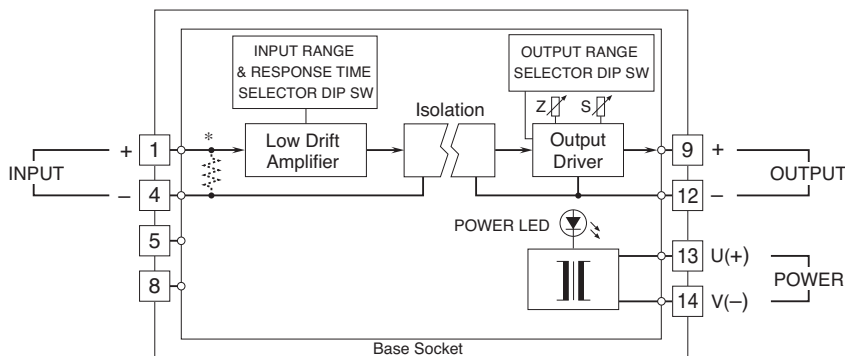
INPUT RANGE
& RESPONSE TIME
SELECTOR DIP SW

OUTPUT RANGE
SELECTOR DIP SW

Z

S

Isolation

\*

INPUT

+

1

–

4

5

8

Low Drift
Amplifier

Output
Driver

9

+

12

–

OUTPUT

POWER LED

13

U(+)

14

V(–)

POWER

Base Socket